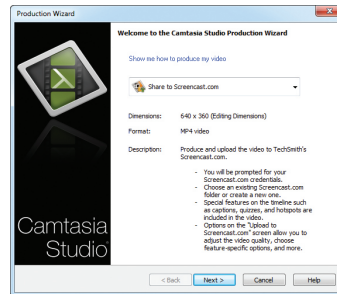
Production Wizard

Welcome to the Camtasia Studio Production Wizard

Show me how to produce my video

Share to Screencast.com

Dimensions: 640 x 360 (Editing Dimensions)

Format: MP4 video

Description: Produce and upload the video to TechSmith's Screencast.com.

- You will be prompted for your Screencast.com credentials.
- Choose an existing Screencast.com folder or create a new one.
- Special features on the timeline such as captions, quizzes, and hotspots are included in the video.
- Options on the "Upload to Screencast.com" screen allow you to adjust the video quality, choose feature-specific options, and more.

Camtasia Studio

< Back Next > Cancel Help